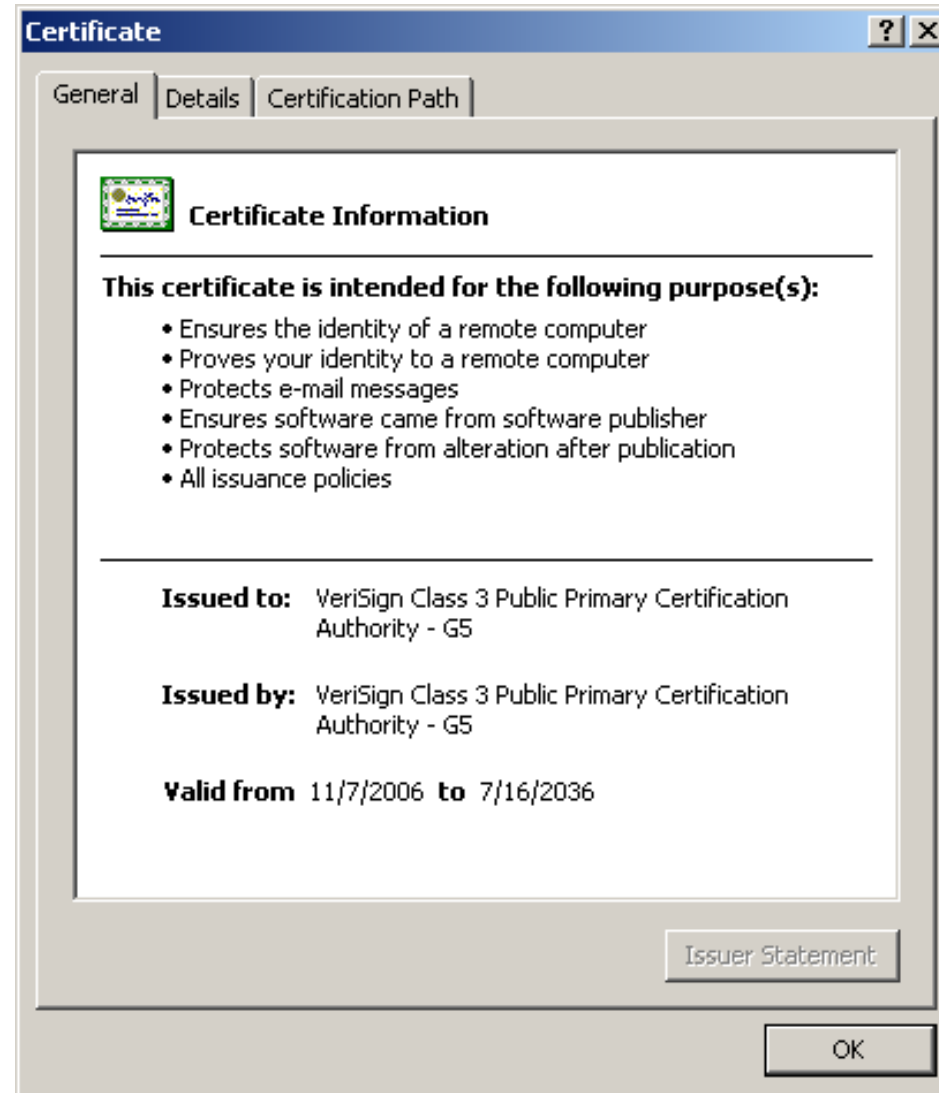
Certificate
? X

General | Details | Certification Path

Certificate Information

This certificate is intended for the following purpose(s):

• Ensures the identity of a remote computer
• Proves your identity to a remote computer
• Protects e-mail messages
• Ensures software came from software publisher
• Protects software from alteration after publication
• All issuance policies

Issued to: VeriSign Class 3 Public Primary Certification Authority - G5

Issued by: VeriSign Class 3 Public Primary Certification Authority - G5

Valid from 11/7/2006 to 7/16/2036

Issuer Statement

OK